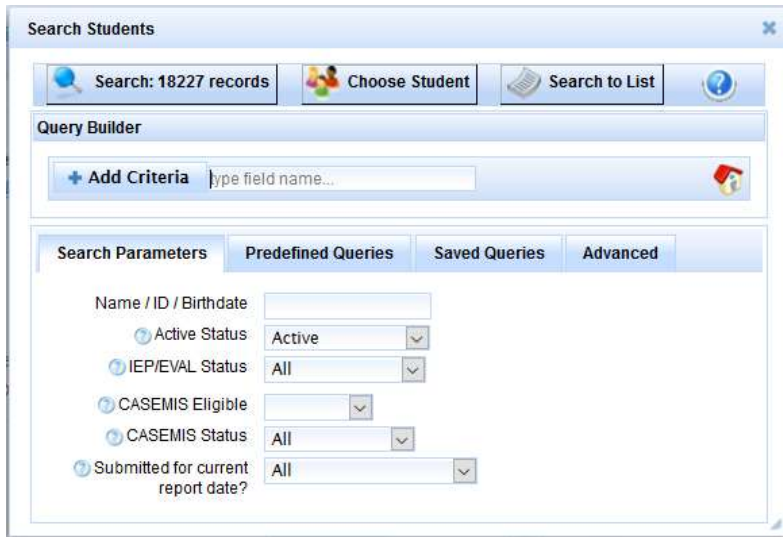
Search Students

Search: 18227 records
Choose Student
Search to List

Query Builder

+ Add Criteria
type field name...

Search Parameters
Predefined Queries
Saved Queries
Advanced

Name / ID / Birthdate
Active Status: Active
IEP/EVAL Status: All
CASEMIS Eligible
CASEMIS Status: All
Submitted for current report date?: All